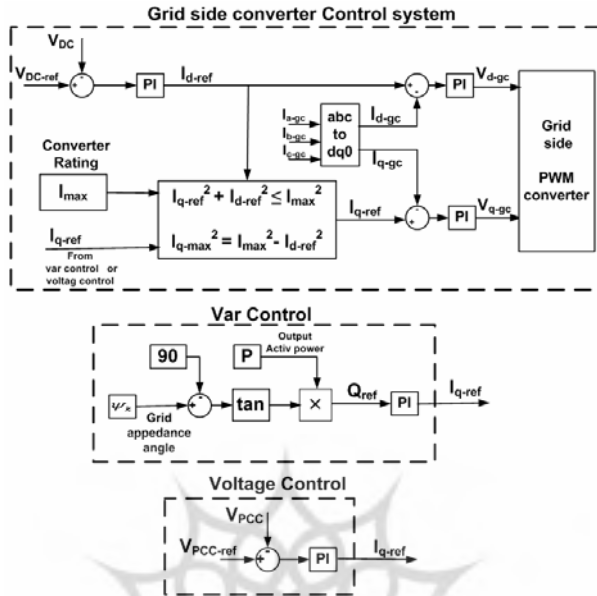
Grid side converter Control system

$V_{DC}$

$V_{DC-ref}$

PI

$I_{d-ref}$

PI

$V_{d-gc}$

$I_{a-gc}$

$I_{b-gc}$

$I_{c-gc}$

abc to dq0

$I_{d-gc}$

$I_{q-gc}$

Grid side PWM converter

Converter Rating

$I_{max}$

$I_{q-ref}^2 + I_{d-ref}^2 \leq I_{max}^2$

$I_{q-max}^2 = I_{max}^2 - I_{d-ref}^2$

$I_{q-ref}$

PI

$V_{q-gc}$

$I_{q-ref}$

From var control or voltag control

Var Control

90

P

Output Activ power

$\psi_k$

Grid appedance angle

tan

×

$Q_{ref}$

PI

$I_{q-ref}$

Voltage Control

$V_{PCC}$

$V_{PCC-ref}$

PI

$I_{q-ref}$